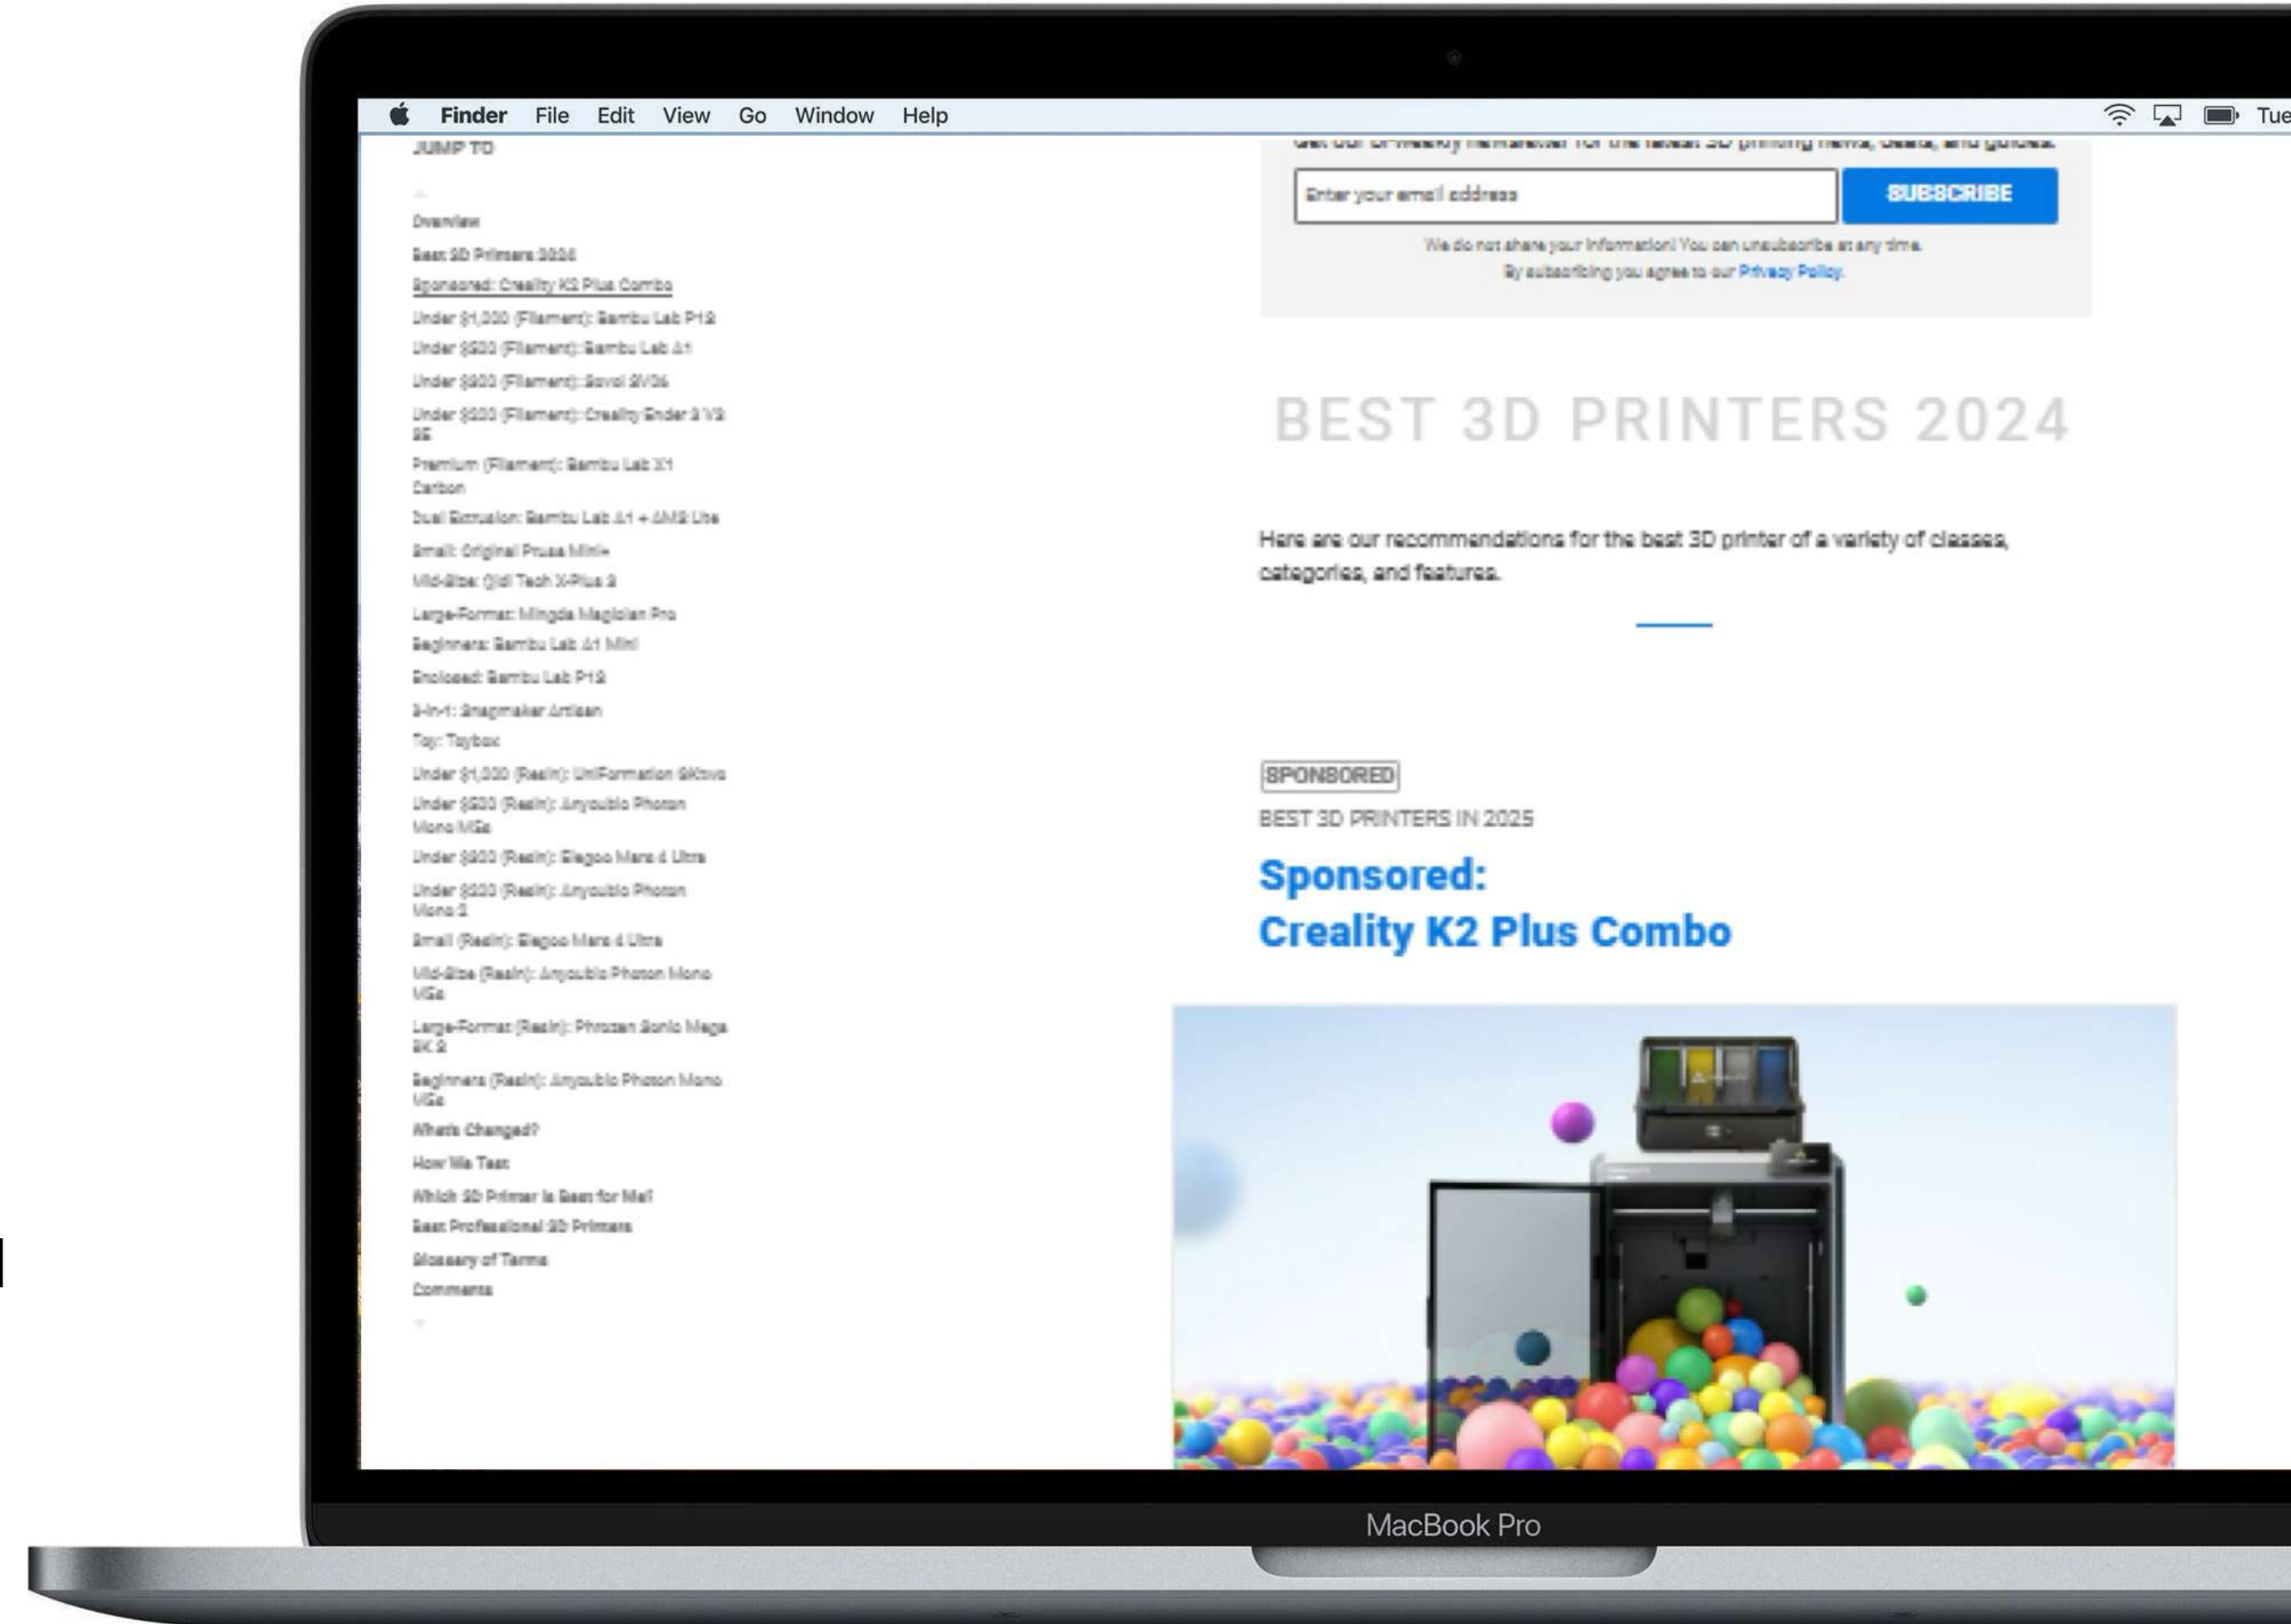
Finder File Edit View Go Window Help

Tue

JUMP TO

Overview

Best 3D Printers 2024

Sponsored: Creality K2 Plus Combo

Under $1,000 (Filament): Bambu Lab P1S

Under $500 (Filament): Bambu Lab A1

Under $300 (Filament): Sovol SV06

Under $200 (Filament): Creality Ender 3 V3 SE

Premium (Filament): Bambu Lab X1 Carbon

Dual Extrusion: Bambu Lab A1 + AMS Lite

Small: Original Prusa Mini+

Mid-Size: Qidi Tech X-Plus 3

Large-Format: Mingda Magician Pro

Beginners: Bambu Lab A1 Mini

Enclosed: Bambu Lab P1S

3-in-1: Snapmaker Artisan

Toy: Toybox

Under $1,000 (Resin): UniFormation GKtwo

Under $500 (Resin): Anycubic Photon Mono M5s

Under $300 (Resin): Elegoo Mars 4 Ultra

Under $200 (Resin): Anycubic Photon Mono 2

Small (Resin): Elegoo Mars 4 Ultra

Mid-Size (Resin): Anycubic Photon Mono M5s

Large-Format (Resin): Phrozen Sonic Mega 8K S

Beginners (Resin): Anycubic Photon Mono M5s

What's Changed?

How We Test

Which 3D Printer Is Best for Me?

Best Professional 3D Printers

Glossary of Terms

Comments

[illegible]

Enter your email address

SUBSCRIBE

We do not share your information! You can unsubscribe at any time.
By subscribing you agree to our Privacy Policy.

BEST 3D PRINTERS 2024

Here are our recommendations for the best 3D printer of a variety of classes, categories, and features.

SPONSORED

BEST 3D PRINTERS IN 2025

Sponsored:
Creality K2 Plus Combo

MacBook Pro